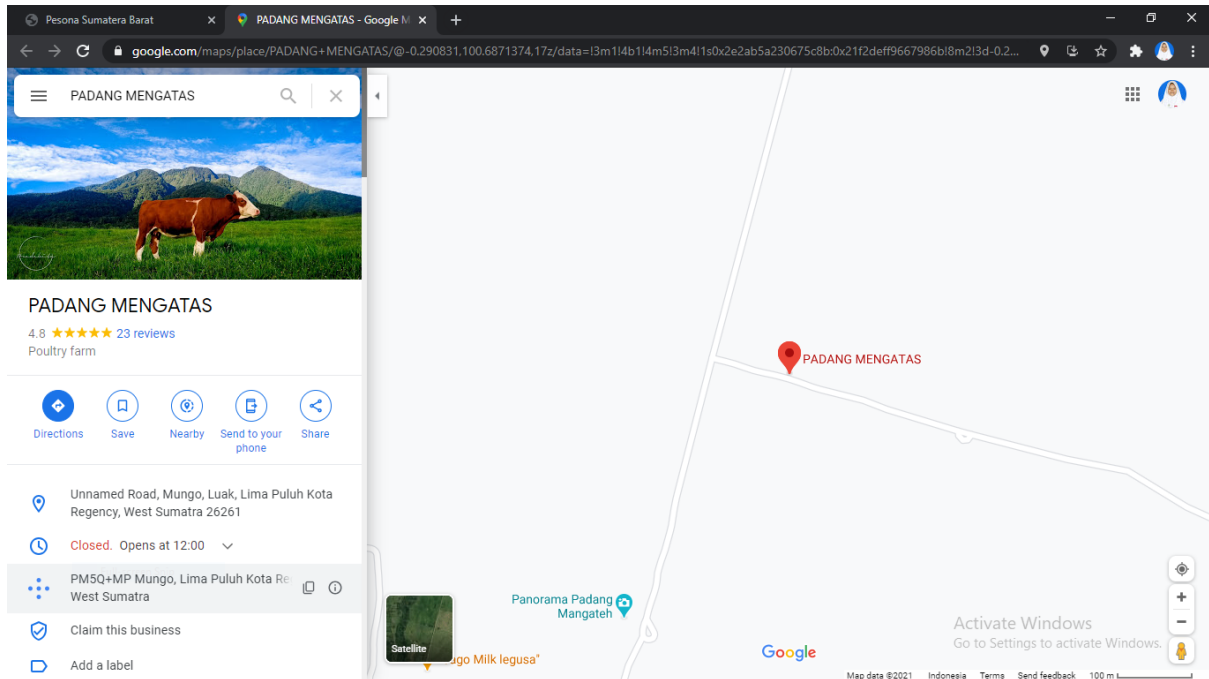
Pesona Sumatera Barat
PADANG MENGATAS - Google M
google.com/maps/place/PADANG+MENGATAS/@-0.290831,100.6871374,17z/data=!3m1!4b1!4m5!3m4!1s0x2e2ab5a230675c8b:0x21f2deff9667986b!8m2!3d-0.2...

PADANG MENGATAS

PADANG MENGATAS
4.8 ★★★★★ 23 reviews
Poultry farm

Directions
Save
Nearby
Send to your phone
Share

Unnamed Road, Mungo, Luak, Lima Puluh Kota Regency, West Sumatra 26261

Closed. Opens at 12:00

PM5Q+MP Mungo, Lima Puluh Kota Re West Sumatra

Claim this business

Add a label

PADANG MENGATAS

Panorama Padang Mangateh

Satellite

ugo Milk legusa"

Google

Activate Windows
Go to Settings to activate Windows.

Map data ©2021 Indonesia Terms Send feedback 100 m